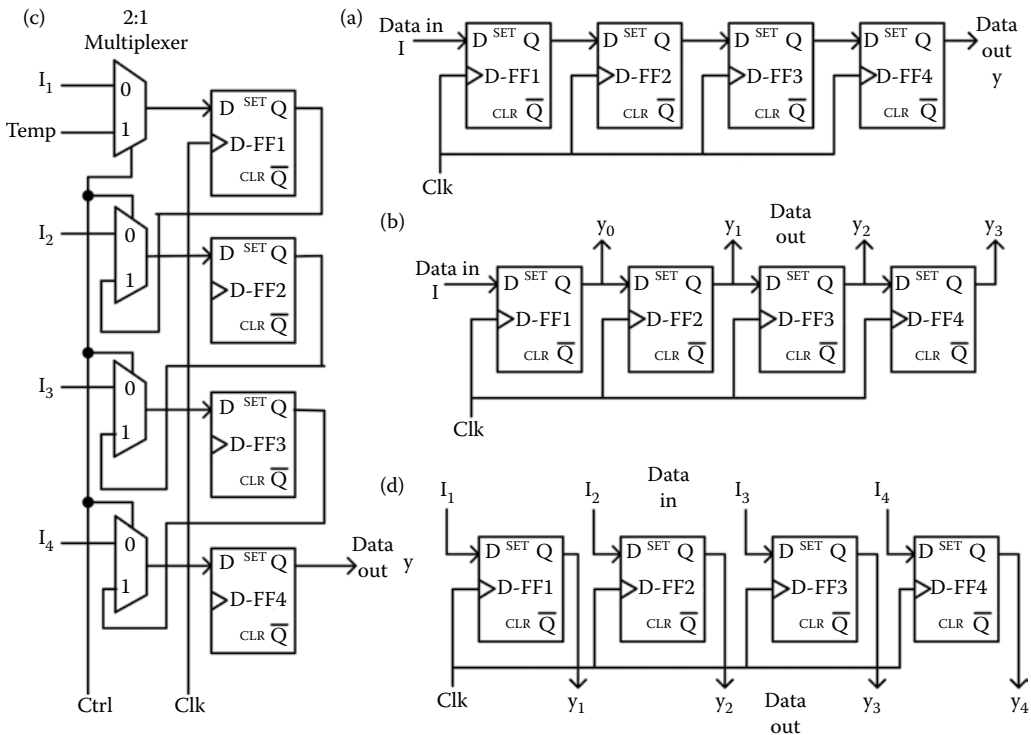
(c)
2:1
Multiplexer

$I_1$
0
1
Temp
D SET Q
D-FF1
CLR $\overline{Q}$

$I_2$
0
1
D SET Q
D-FF2
CLR $\overline{Q}$

$I_3$
0
1
D SET Q
D-FF3
CLR $\overline{Q}$

$I_4$
0
1
D SET Q
D-FF4
CLR $\overline{Q}$
Data out y

Ctrl
Clk

(a)
Data in I
D SET Q
D-FF1
CLR $\overline{Q}$
D SET Q
D-FF2
CLR $\overline{Q}$
D SET Q
D-FF3
CLR $\overline{Q}$
D SET Q
D-FF4
CLR $\overline{Q}$
Data out y
Clk

(b)
$y_0$
$y_1$
Data out
$y_2$
$y_3$
Data in I
D SET Q
D-FF1
CLR $\overline{Q}$
D SET Q
D-FF2
CLR $\overline{Q}$
D SET Q
D-FF3
CLR $\overline{Q}$
D SET Q
D-FF4
CLR $\overline{Q}$
Clk

(d)
$I_1$
$I_2$
Data in
$I_3$
$I_4$
D SET Q
D-FF1
CLR $\overline{Q}$
D SET Q
D-FF2
CLR $\overline{Q}$
D SET Q
D-FF3
CLR $\overline{Q}$
D SET Q
D-FF4
CLR $\overline{Q}$
Clk
$y_1$
$y_2$
Data out
$y_3$
$y_4$